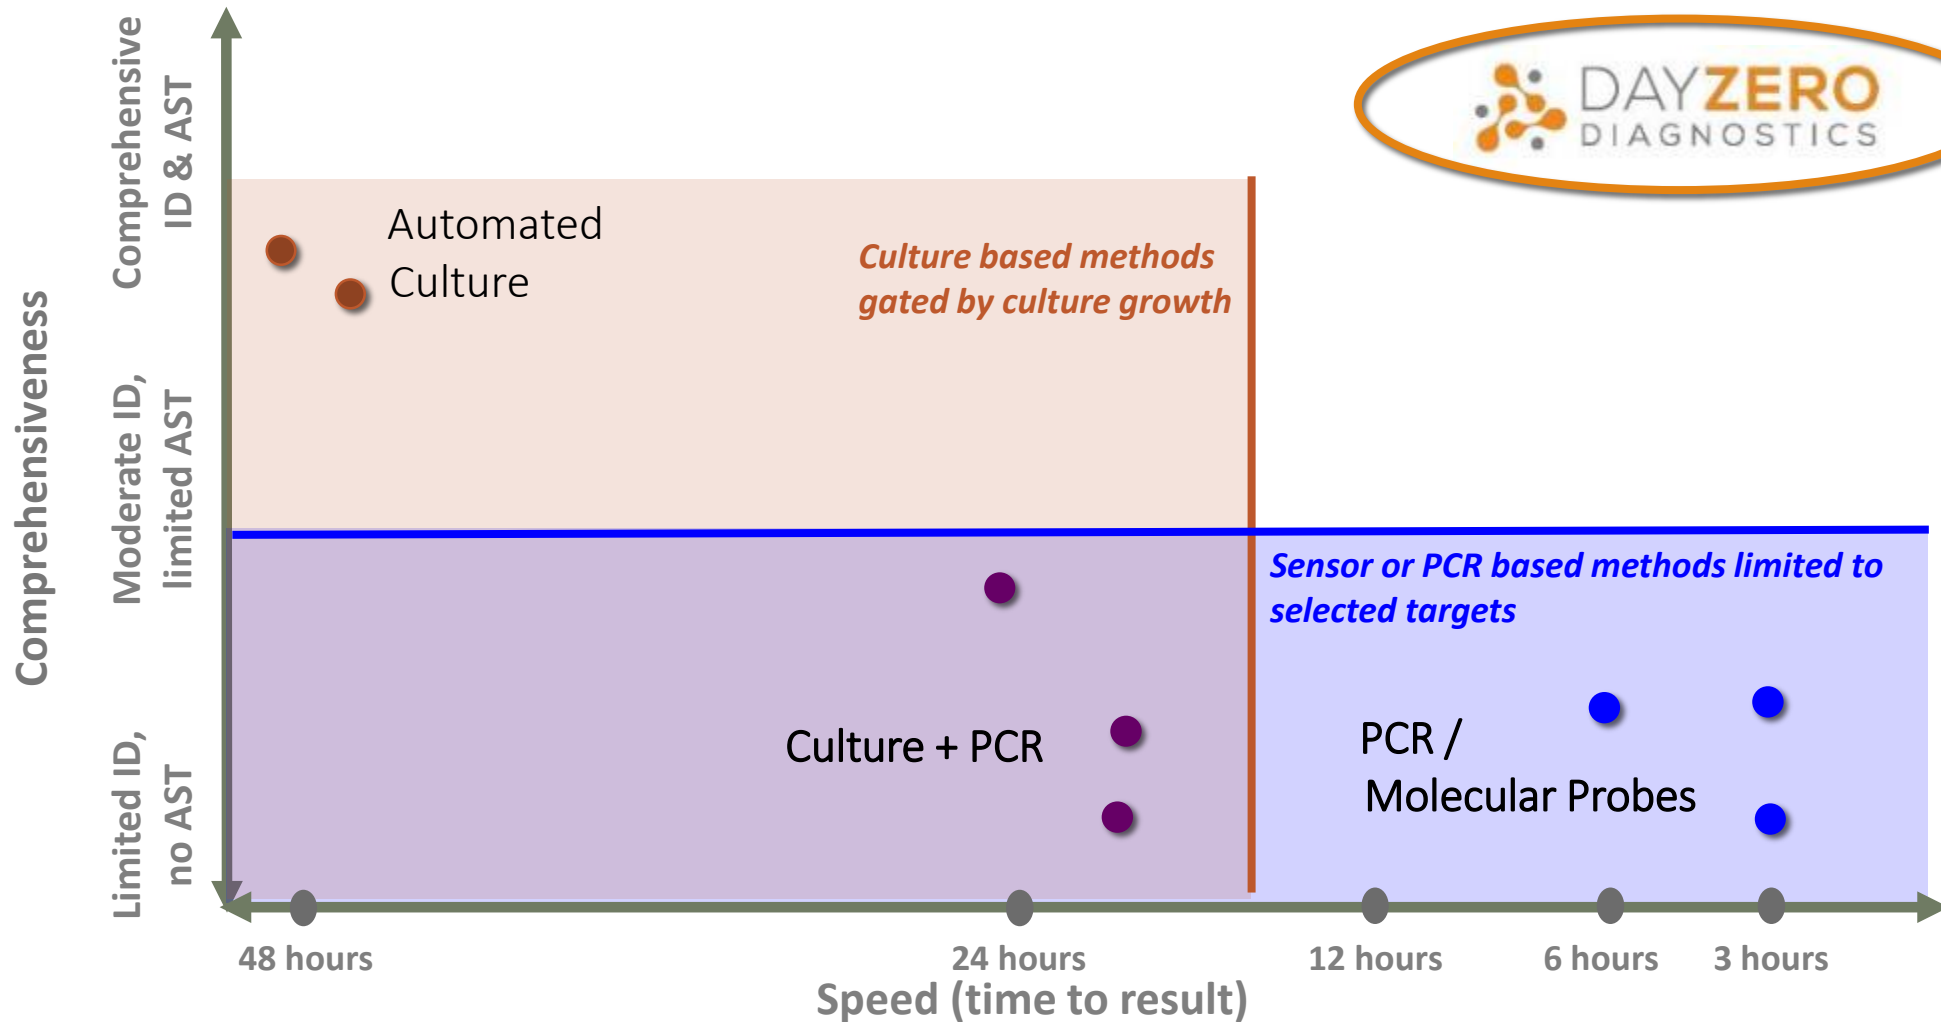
Comprehensiveness

Comprehensive ID & AST

Moderate ID, limited AST

Limited ID, no AST

DAYZERO DIAGNOSTICS

Automated Culture

Culture based methods gated by culture growth

Sensor or PCR based methods limited to selected targets

Culture + PCR

PCR / Molecular Probes

48 hours

24 hours

12 hours

6 hours

3 hours

Speed (time to result)